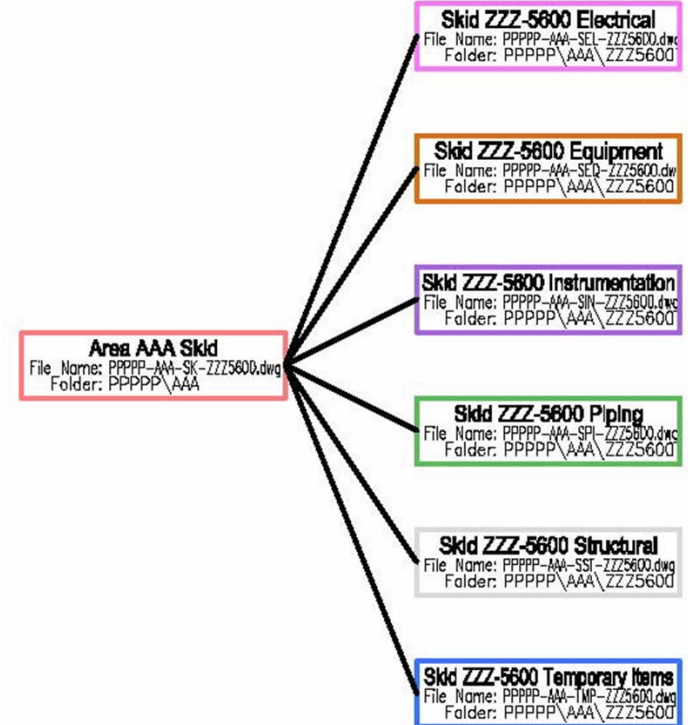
Skid ZZZ-5600 Electrical
File_Name: PPPPP-AAA-SEL-ZZZ5600.dwg
Folder: PPPPP\AAA\ZZZ5600

Skid ZZZ-5600 Equipment
File_Name: PPPPP-AAA-SEQ-ZZZ5600.dw
Folder: PPPPP\AAA\ZZZ5600

Skid ZZZ-5600 Instrumentation
File_Name: PPPPP-AAA-SIN-ZZZ5600.dw
Folder: PPPPP\AAA\ZZZ5600

Area AAA Skid
File_Name: PPPPP-AAA-SK-ZZZ5600.dwg
Folder: PPPPP\AAA

Skid ZZZ-5600 Piping
File_Name: PPPPP-AAA-SPI-ZZZ5600.dw
Folder: PPPPP\AAA\ZZZ5600

Skid ZZZ-5600 Structural
File_Name: PPPPP-AAA-SST-ZZZ5600.dwg
Folder: PPPPP\AAA\ZZZ5600

Skid ZZZ-5600 Temporary Items
File_Name: PPPPP-AAA-TMP-ZZZ5600.dwg
Folder: PPPPP\AAA\ZZZ5600